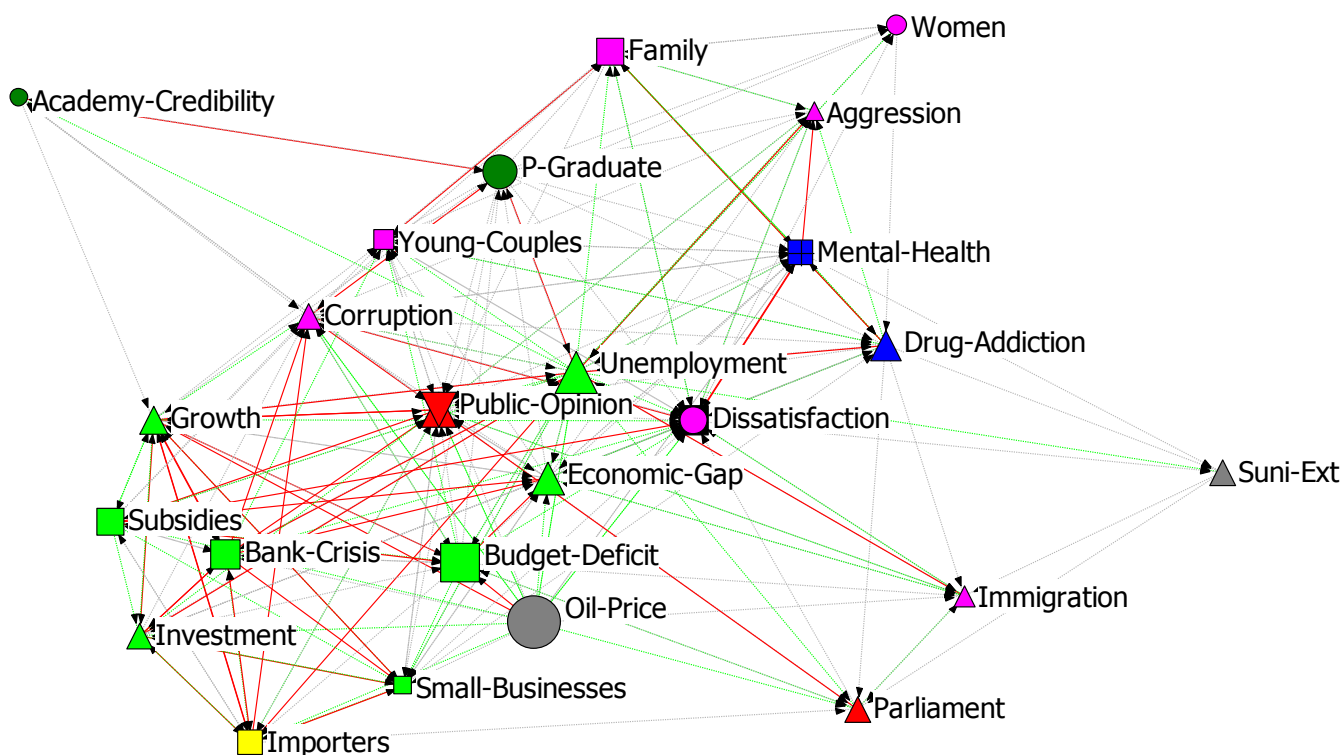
Women
Family
Academy-Credibility
Aggression
P-Graduate
Young-Couples
Mental-Health
Corruption
Drug-Addiction
Unemployment
Growth
Public-Opinion
Dissatisfaction
Economic-Gap
Suni-Ext
Subsidies
Bank-Crisis
Budget-Deficit
Oil-Price
Immigration
Investment
Small-Businesses
Parliament
Importers